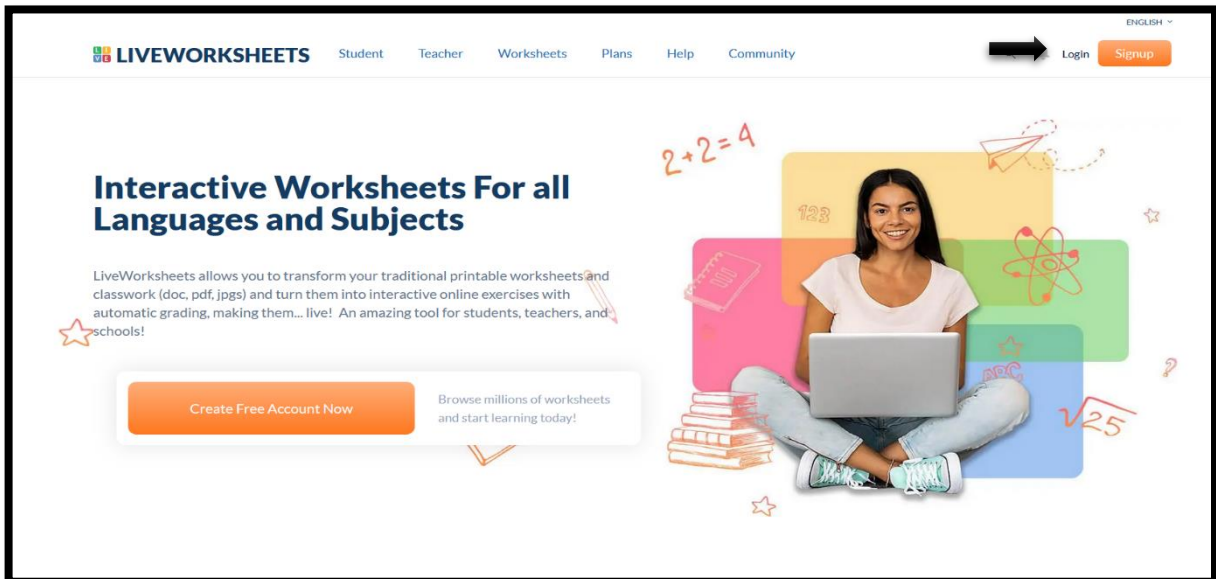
ENGLISH

LIVEWORKSHEETS Student Teacher Worksheets Plans Help Community Login Signup

Interactive Worksheets For all Languages and Subjects

LiveWorksheets allows you to transform your traditional printable worksheets and classwork (doc, pdf, jpgs) and turn them into interactive online exercises with automatic grading, making them... live! An amazing tool for students, teachers, and schools!

Create Free Account Now

Browse millions of worksheets and start learning today!

$2+2=4$

123

ABC

$\sqrt{25}$

?